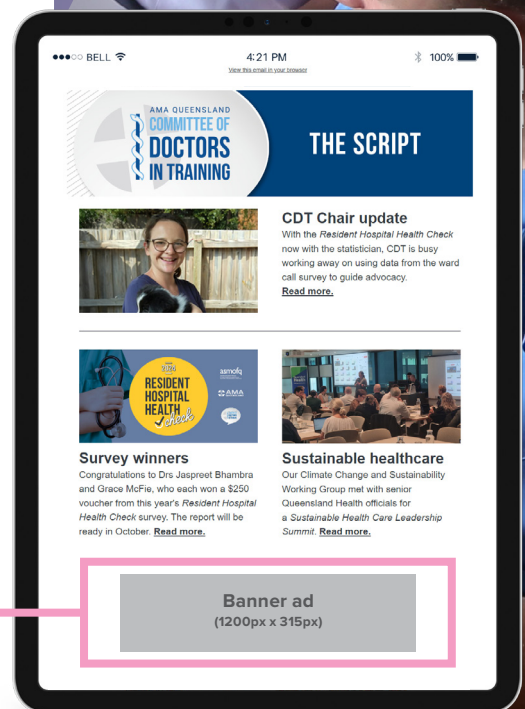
●●●○○ BELL 4:21 PM 100%

View this email in your browser

AMA QUEENSLAND
COMMITTEE OF
DOCTORS
IN TRAINING

THE SCRIPT

CDT Chair update

With the *Resident Hospital Health Check* now with the statistician, CDT is busy working away on using data from the ward call survey to guide advocacy.
Read more.

2020
RESIDENT
HOSPITAL
HEALTH
check

asmofq
AMA

Survey winners

Congratulations to Drs Jaspreet Bhambra and Grace McFie, who each won a \$250 voucher from this year's *Resident Hospital Health Check* survey. The report will be ready in October. Read more.

Sustainable healthcare

Our Climate Change and Sustainability Working Group met with senior Queensland Health officials for a *Sustainable Health Care Leadership Summit*. Read more.

Banner ad
(1200px x 315px)